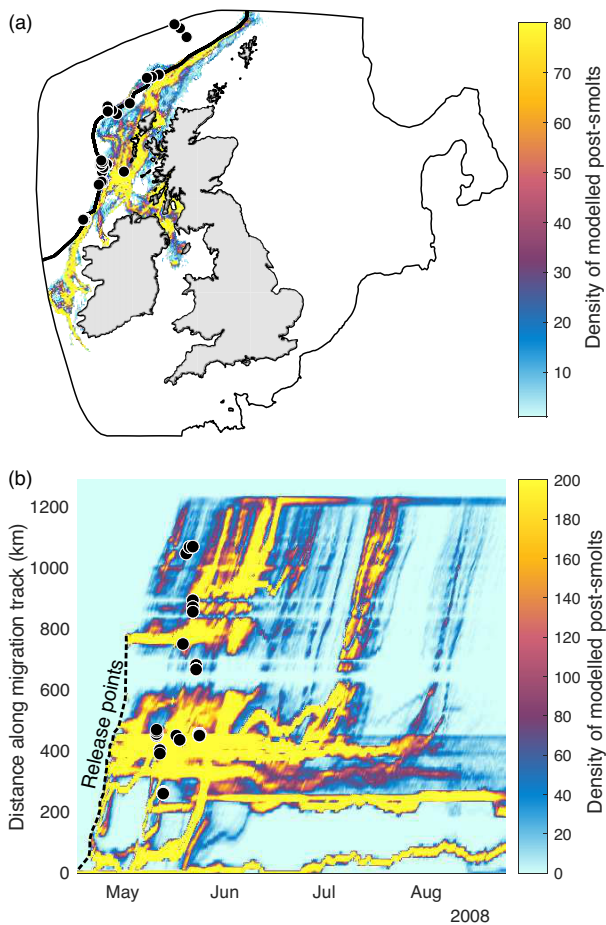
(a)

80
70
60
50
40
30
20
10

Density of modelled post-smolts

(b)

1200
1000
800
600
400
200
0

Distance along migration track (km)

Release points

May
Jun
Jul
Aug
2008

200
180
160
140
120
100
80
60
40
20
0

Density of modelled post-smolts